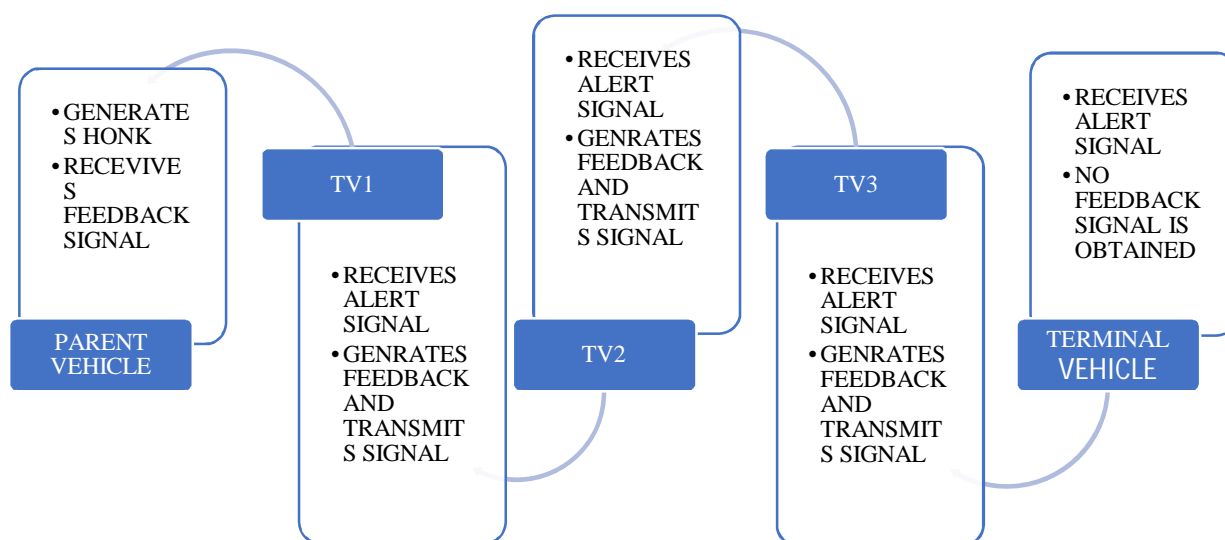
• GENERATES HONK
• RECEVIVES FEEDBACK SIGNAL

PARENT VEHICLE

TV1

• RECEIVES ALERT SIGNAL
• GENRATES FEEDBACK AND TRANSMITS SIGNAL

• RECEIVES ALERT SIGNAL
• GENRATES FEEDBACK AND TRANSMITS SIGNAL

TV2

TV3

• RECEIVES ALERT SIGNAL
• GENRATES FEEDBACK AND TRANSMITS SIGNAL

• RECEIVES ALERT SIGNAL
• NO FEEDBACK SIGNAL IS OBTAINED

TERMINAL VEHICLE